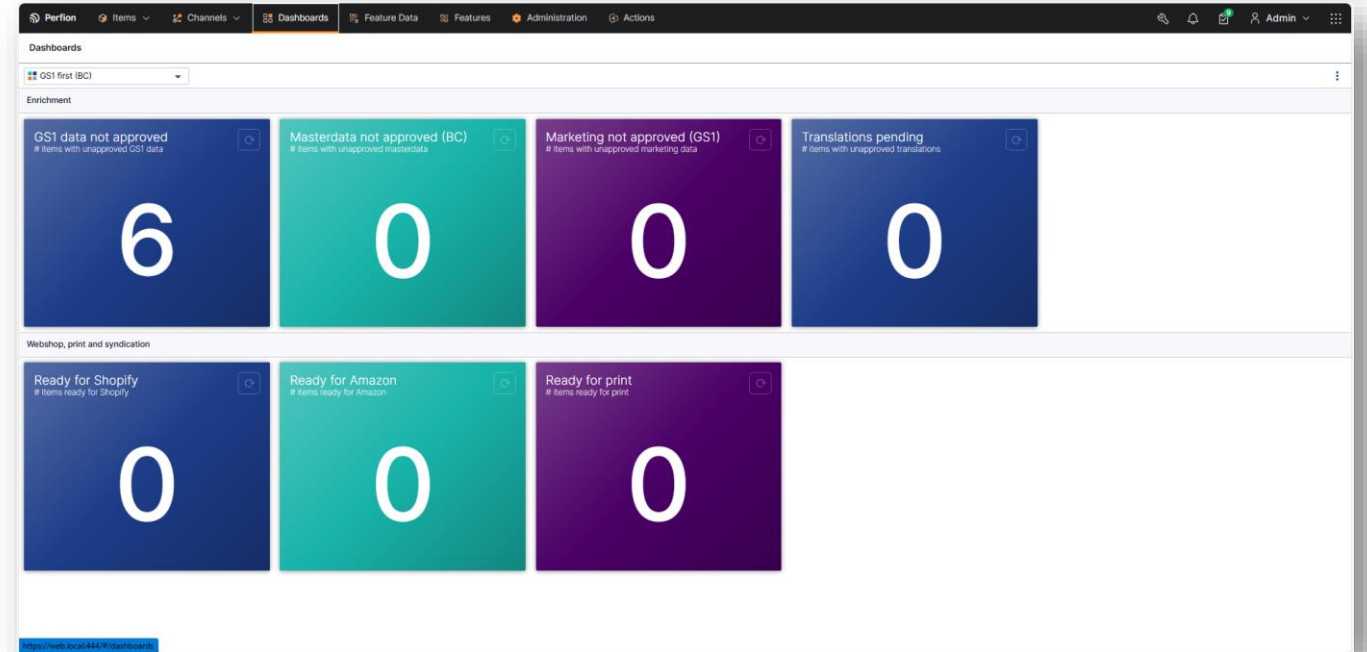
Perfion Items Channels Dashboards Feature Data Features Administration Actions Admin

Dashboards

GS1 first (BC)

Enrichment

GS1 data not approved
# items with unapproved GS1 data
6

Masterdata not approved (BC)
# items with unapproved masterdata
0

Marketing not approved (GS1)
# items with unapproved marketing data
0

Translations pending
# items with unapproved translations
0

Webshop, print and syndication

Ready for Shopify
# items ready for Shopify
0

Ready for Amazon
# items ready for Amazon
0

Ready for print
# items ready for print
0

https://web.local:444/#/dashboards